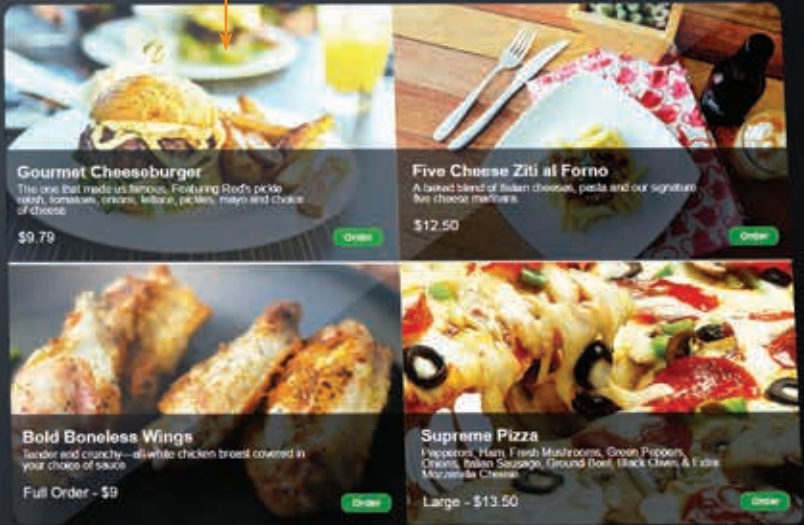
Gourmet Cheeseburger
The one that made us famous. Featuring Red's pickle relish, tomatoes, onions, lettuce, pickles, mayo and choice of cheese.
$9.79
Order

Five Cheese Ziti al Forno
A baked blend of Italian cheeses, pasta and our signature five cheese marinara.
$12.50
Order

Bold Boneless Wings
Tender and crunchy—all-white chicken breast covered in your choice of sauce
Full Order - $9
Order

Supreme Pizza
Pepperoni, Ham, Fresh Mushrooms, Green Peppers, Onions, Italian Sausage, Ground Beef, Black Olives & Extra Mozzarella Cheese
Large - $13.50
Order